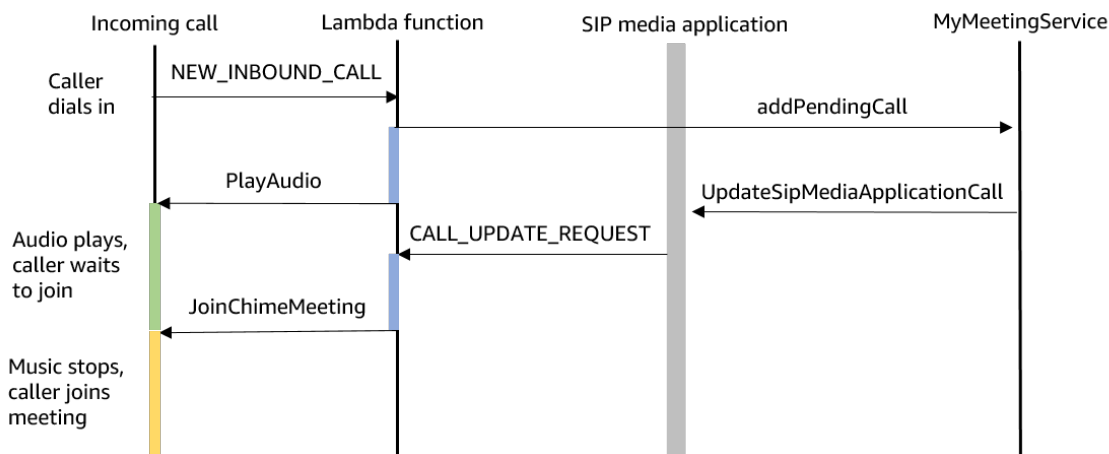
Incoming call

Lambda function

SIP media application

MyMeetingService

Caller dials in

NEW_INBOUND_CALL

addPendingCall

PlayAudio

UpdateSipMediaApplicationCall

Audio plays, caller waits to join

CALL_UPDATE_REQUEST

JoinChimeMeeting

Music stops, caller joins meeting